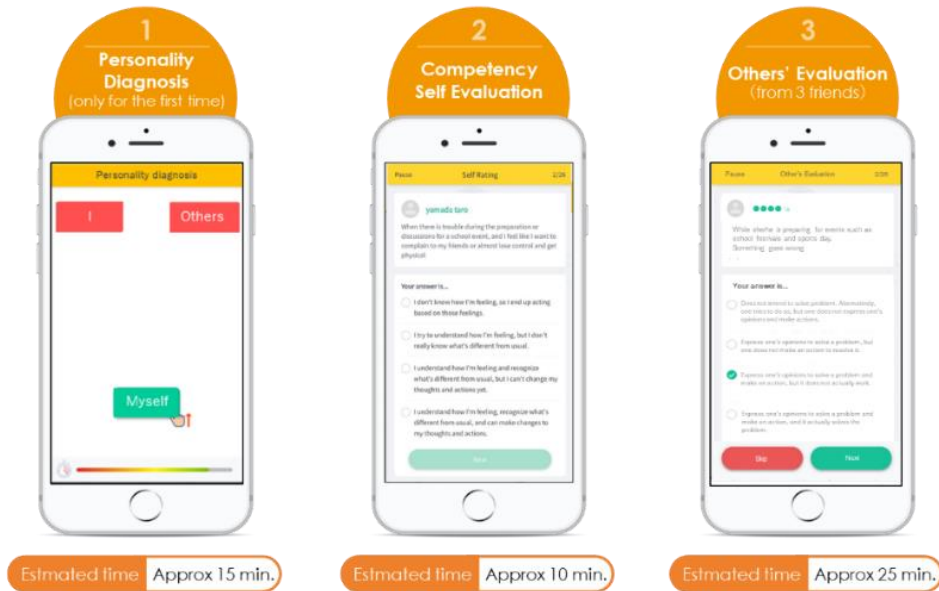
1
Personality Diagnosis
(only for the first time)

Personality diagnosis

I

Others

Myself

Estmated time Approx 15 min.

2
Competency Self Evaluation

Pause Self Rating 2/26

yamada taro

When there is trouble during the preparation or discussions for a school event, and I feel like I want to complain to my friends or almost lose control and get physical

Your answer is...

I don't know how I'm feeling, so I end up acting based on those feelings.

I try to understand how I'm feeling, but I don't really know what's different from usual.

I understand how I'm feeling and recognize what's different from usual, but I can't change my thoughts and actions yet.

I understand how I'm feeling, recognize what's different from usual, and can make changes to my thoughts and actions.

Next

Estmated time Approx 10 min.

3
Others' Evaluation
(from 3 friends)

Pause Other's Evaluation 2/26

●●●● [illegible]

While she/he is preparing for events such as school festivals and sports day, Something goes wrong

Your answer is...

Does not intend to solve problem. Alternatively, one intends to do so, but one does not express one's opinions and make actions.

Express one's opinions to solve a problem, but one does not make an action to resolve it.

Express one's opinions to solve a problem and make an action, but it does not actually work.

Express one's opinions to solve a problem and make an action, and it actually solves the problem.

Skip

Next

Estmated time Approx 25 min.